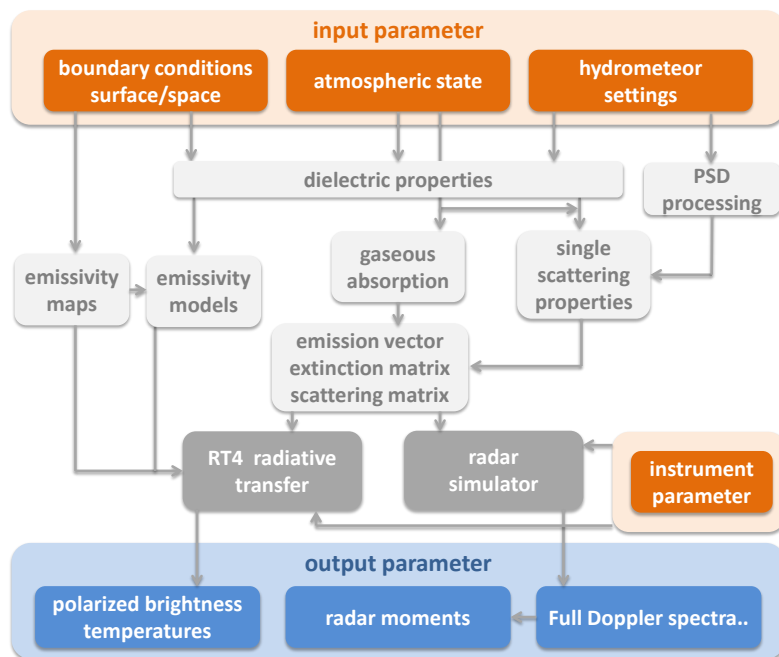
input parameter

boundary conditions surface/space

atmospheric state

hydrometeor settings

dielectric properties

PSD processing

emissivity maps

emissivity models

gaseous absorption

single scattering properties

emission vector extinction matrix scattering matrix

RT4 radiative transfer

radar simulator

instrument parameter

output parameter

polarized brightness temperatures

radar moments

Full Doppler spectra..